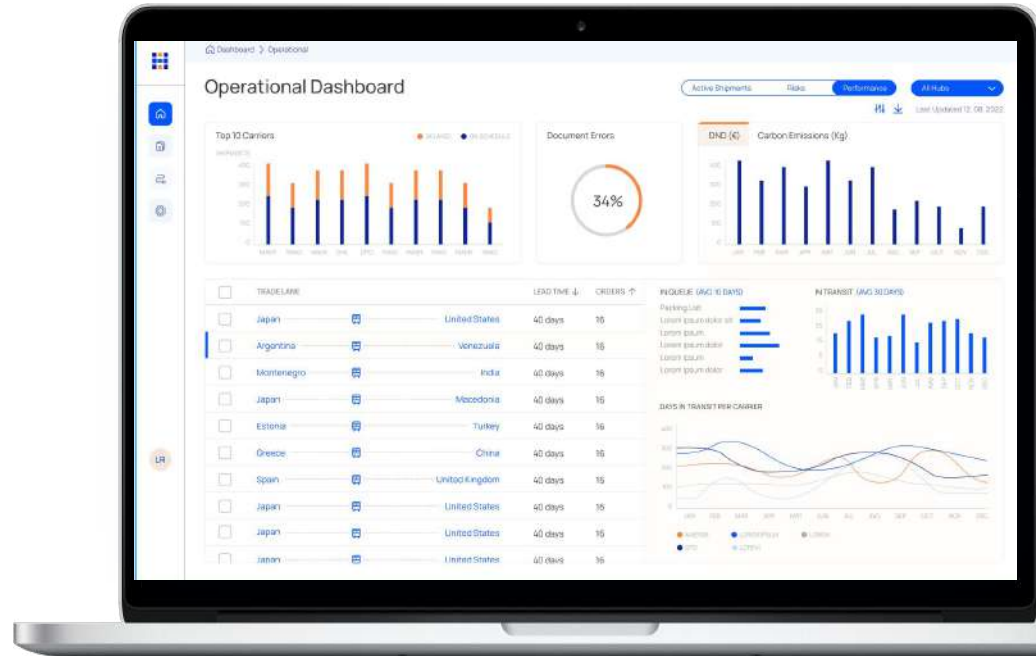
Dashboard > Operational

Operational Dashboard

Active Shipments | Risks | Performance

All Hubs

Last Updated 12. 08. 2022

Top 10 Carriers

Document Errors

34%

DND (€) | Carbon Emissions (Kg)

| | TRADE LANE | | | LEAD TIME | ORDERS |
|---|---|---|---|---|---|
| | Japan | | United States | 40 days | 16 |
| | Argentina | | Venezuela | 40 days | 16 |
| | Montenegro | | India | 40 days | 16 |
| | Japan | | Macedonia | 40 days | 16 |
| | Estonia | | Turkey | 40 days | 16 |
| | Greece | | China | 40 days | 16 |
| | Spain | | United Kingdom | 40 days | 16 |
| | Japan | | United States | 40 days | 16 |
| | Japan | | United States | 40 days | 16 |
| | Japan | | United States | 40 days | 16 |

IN QUEUE (AVG 10 DAYS)

Packing List
Lorem ipsum dolor sit
Lorem ipsum
Lorem ipsum dolor
Lorem ipsum
Lorem ipsum dolor

IN TRANSIT (AVG 30 DAYS)

DAYS IN TRANSIT PER CARRIER

JAN FEB MAR APR MAY JUN JUL AUG SEP OCT NOV DEC

LR